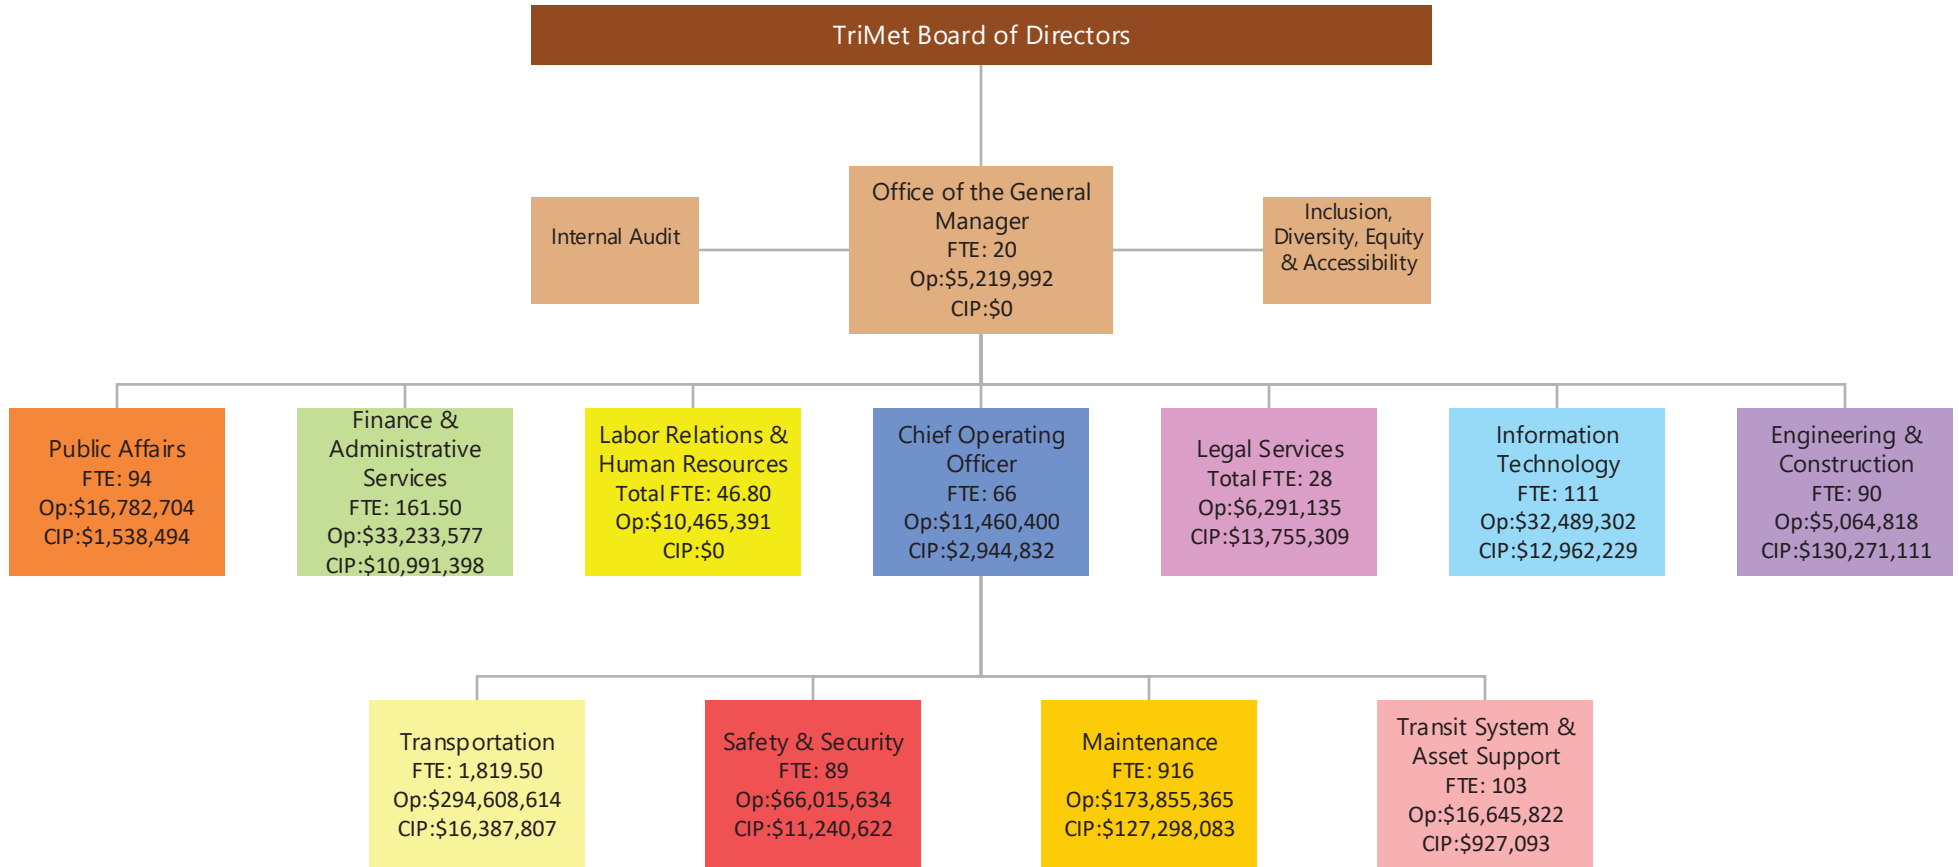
TriMet Board of Directors

Internal Audit

Office of the General Manager
FTE: 20
Op:$5,219,992
CIP:$0

Inclusion, Diversity, Equity & Accessibility

Public Affairs
FTE: 94
Op:$16,782,704
CIP:$1,538,494

Finance & Administrative Services
FTE: 161.50
Op:$33,233,577
CIP:$10,991,398

Labor Relations & Human Resources
Total FTE: 46.80
Op:$10,465,391
CIP:$0

Chief Operating Officer
FTE: 66
Op:$11,460,400
CIP:$2,944,832

Legal Services
Total FTE: 28
Op:$6,291,135
CIP:$13,755,309

Information Technology
FTE: 111
Op:$32,489,302
CIP:$12,962,229

Engineering & Construction
FTE: 90
Op:$5,064,818
CIP:$130,271,111

Transportation
FTE: 1,819.50
Op:$294,608,614
CIP:$16,387,807

Safety & Security
FTE: 89
Op:$66,015,634
CIP:$11,240,622

Maintenance
FTE: 916
Op:$173,855,365
CIP:$127,298,083

Transit System & Asset Support
FTE: 103
Op:$16,645,822
CIP:$927,093